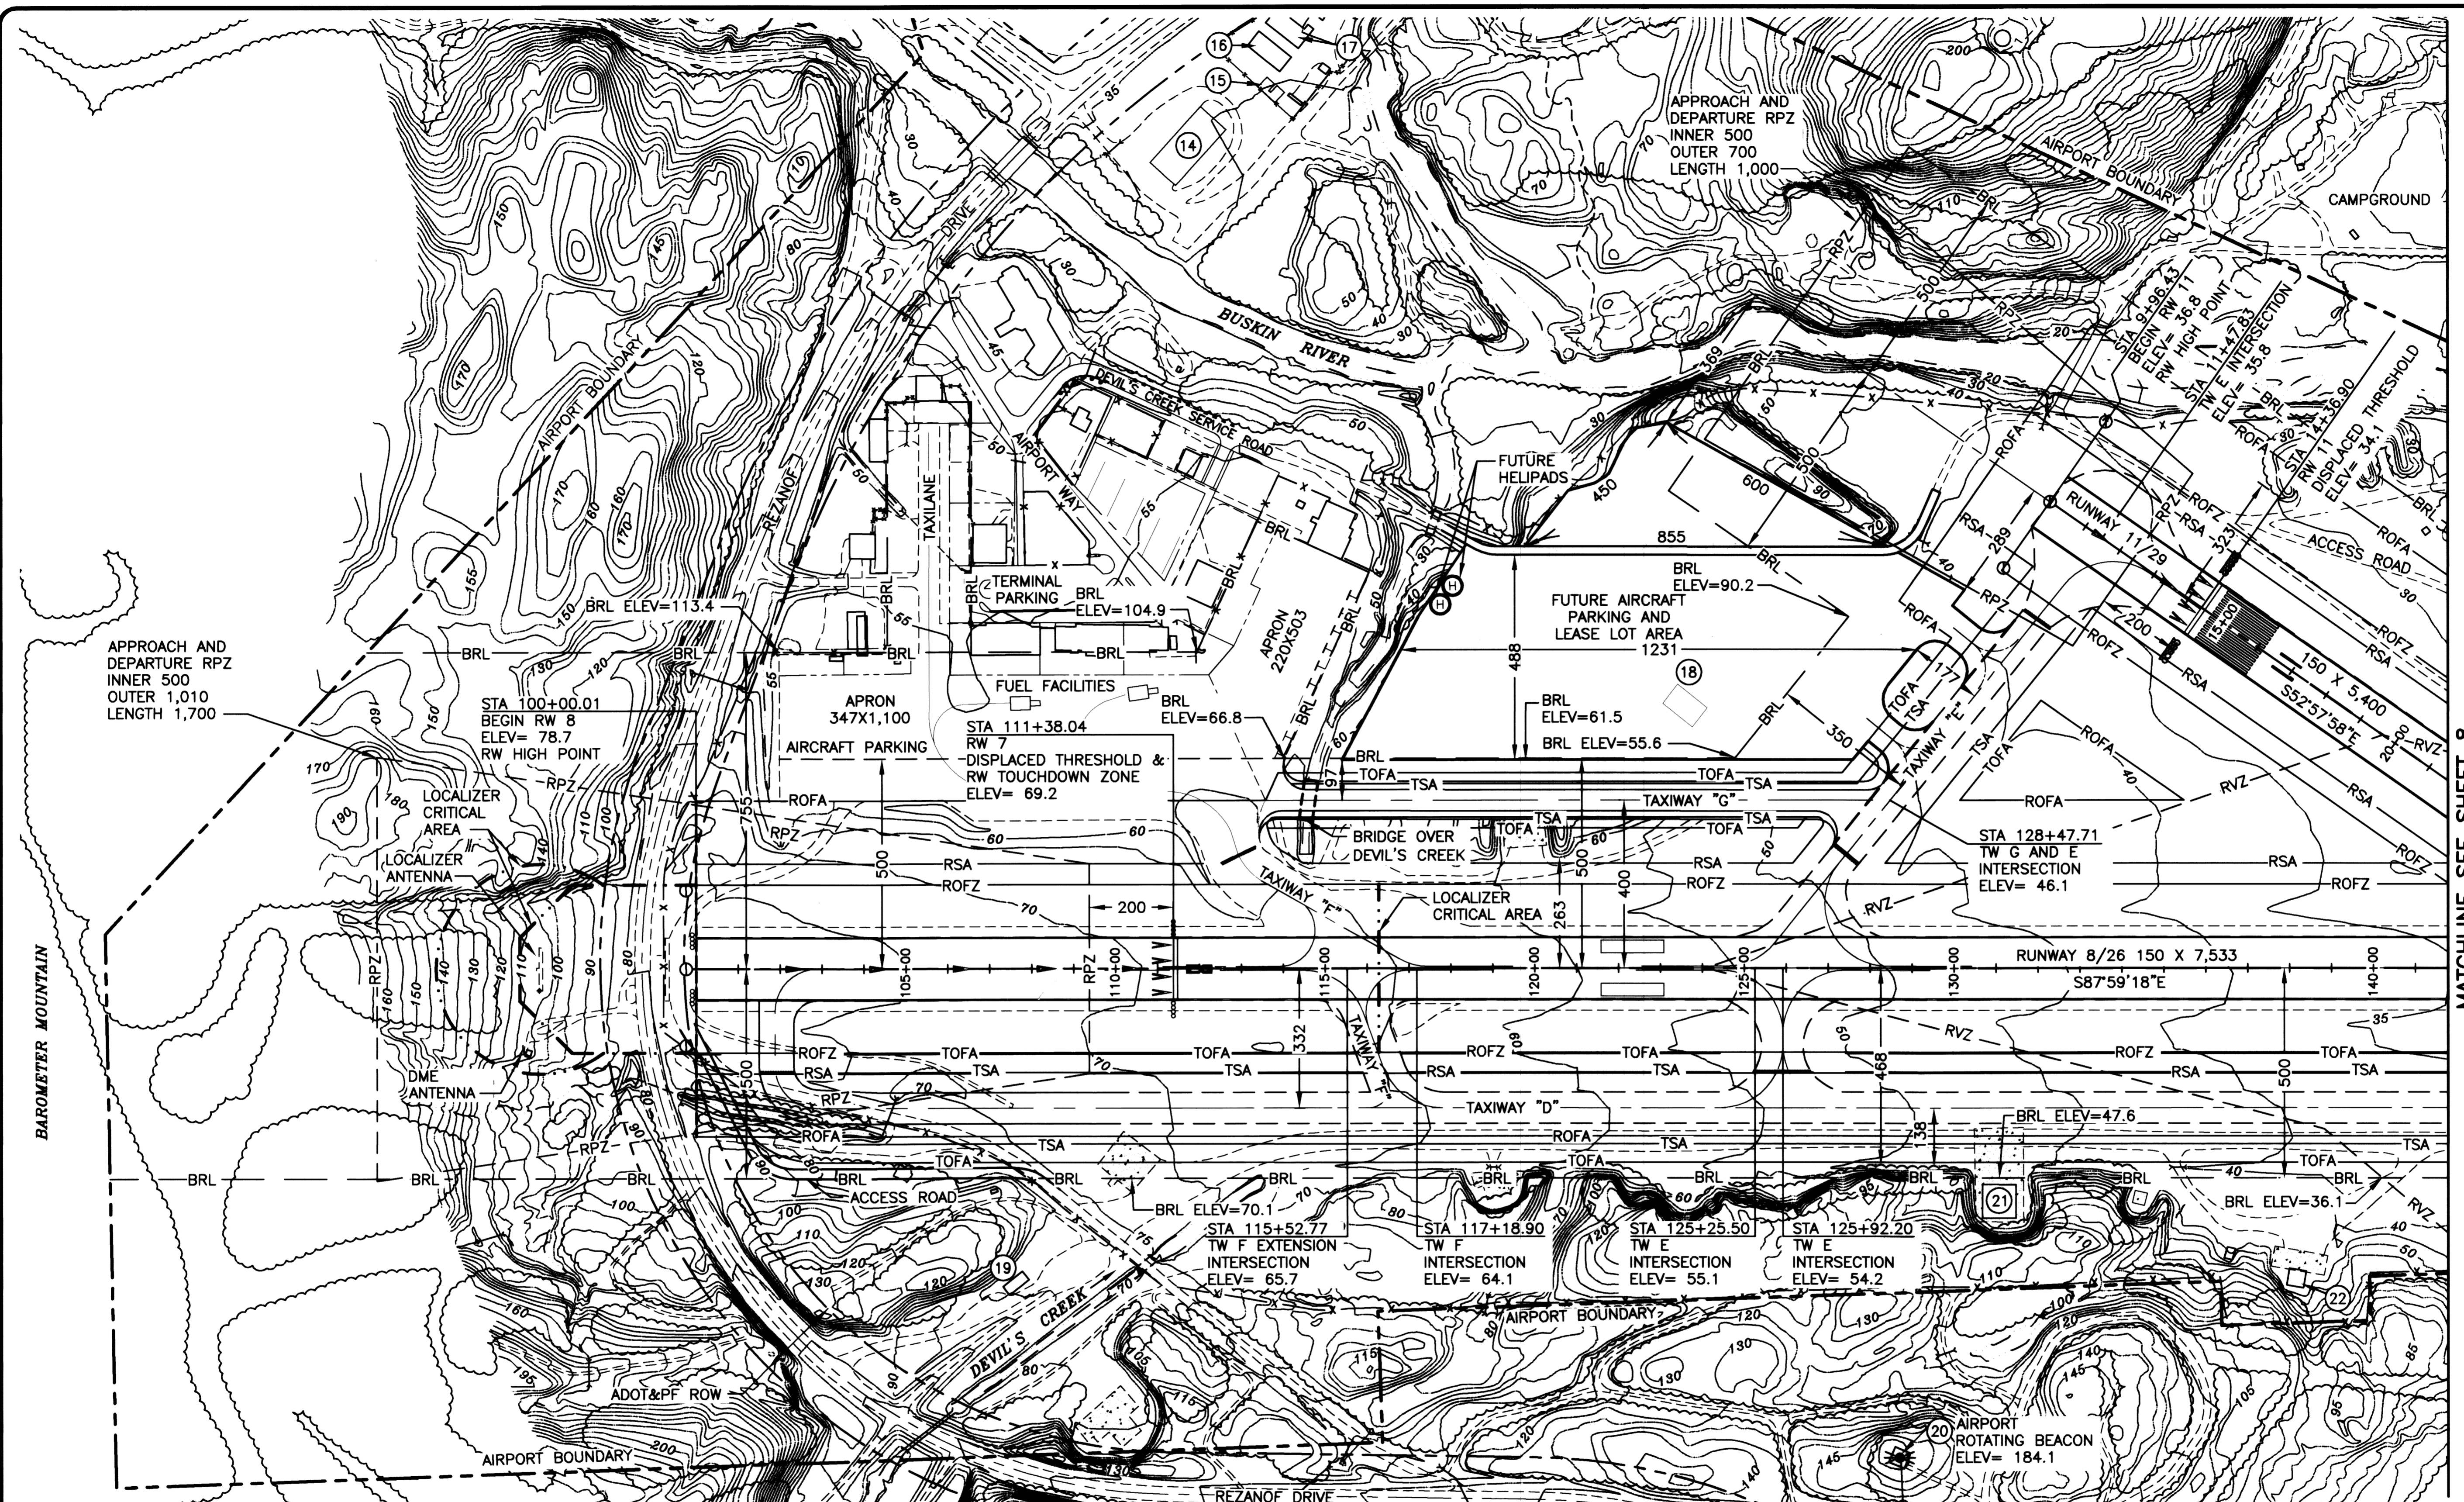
16
17
15
14
APPROACH AND DEPARTURE RPZ INNER 500 OUTER 700 LENGTH 1,000
AIRPORT BOUNDARY
CAMPGROUND
BUSKIN RIVER
DRIVE
REZANOF
AIRPORT BOUNDARY
DEVIL'S CREEK SERVICE ROAD
AIRPORT WAY
TAXILANE
STA 9+96.43 BEGIN RW 11 ELEV= 36.8 RW HIGH POINT
STA 11+47.83 TW E INTERSECTION ELEV= 35.8
STA 14+36.90 RW 11 DISPLACED THRESHOLD ELEV= 34.1
FUTURE HELIPADS
RUNWAY 11/29
ACCESS ROAD
855
600
450
BRL ELEV=90.2
FUTURE AIRCRAFT PARKING AND LEASE LOT AREA
1231
488
18
TERMINAL PARKING
BRL ELEV=104.9
BRL ELEV=113.4
APRON 220X503
APPROACH AND DEPARTURE RPZ INNER 500 OUTER 1,010 LENGTH 1,700
FUEL FACILITIES
APRON 347X1,100
STA 100+00.01 BEGIN RW 8 ELEV= 78.7 RW HIGH POINT
AIRCRAFT PARKING
STA 111+38.04 RW 7 DISPLACED THRESHOLD & RW TOUCHDOWN ZONE ELEV= 69.2
BRL ELEV=66.8
BRL ELEV=61.5
BRL ELEV=55.6
150 X 5,400
S52°57'58"E
TAXIWAY "E"
TAXIWAY "G"
LOCALIZER CRITICAL AREA
LOCALIZER ANTENNA
BRIDGE OVER DEVIL'S CREEK
STA 128+47.71 TW G AND E INTERSECTION ELEV= 46.1
TAXIWAY "F"
LOCALIZER CRITICAL AREA
RUNWAY 8/26 150 X 7,533
S87°59'18"E
BAROMETER MOUNTAIN
DME ANTENNA
TAXIWAY "D"
ACCESS ROAD
BRL ELEV=47.6
BRL ELEV=70.1
BRL ELEV=36.1
STA 115+52.77 TW F EXTENSION INTERSECTION ELEV= 65.7
STA 117+18.90 TW F INTERSECTION ELEV= 64.1
STA 125+25.50 TW E INTERSECTION ELEV= 55.1
STA 125+92.20 TW E INTERSECTION ELEV= 54.2
21
19
22
DEVIL'S CREEK
AIRPORT BOUNDARY
ADOT&PF ROW
AIRPORT BOUNDARY
20
AIRPORT ROTATING BEACON ELEV= 184.1
REZANOF DRIVE
MATCHLINE SEE SHEET 8